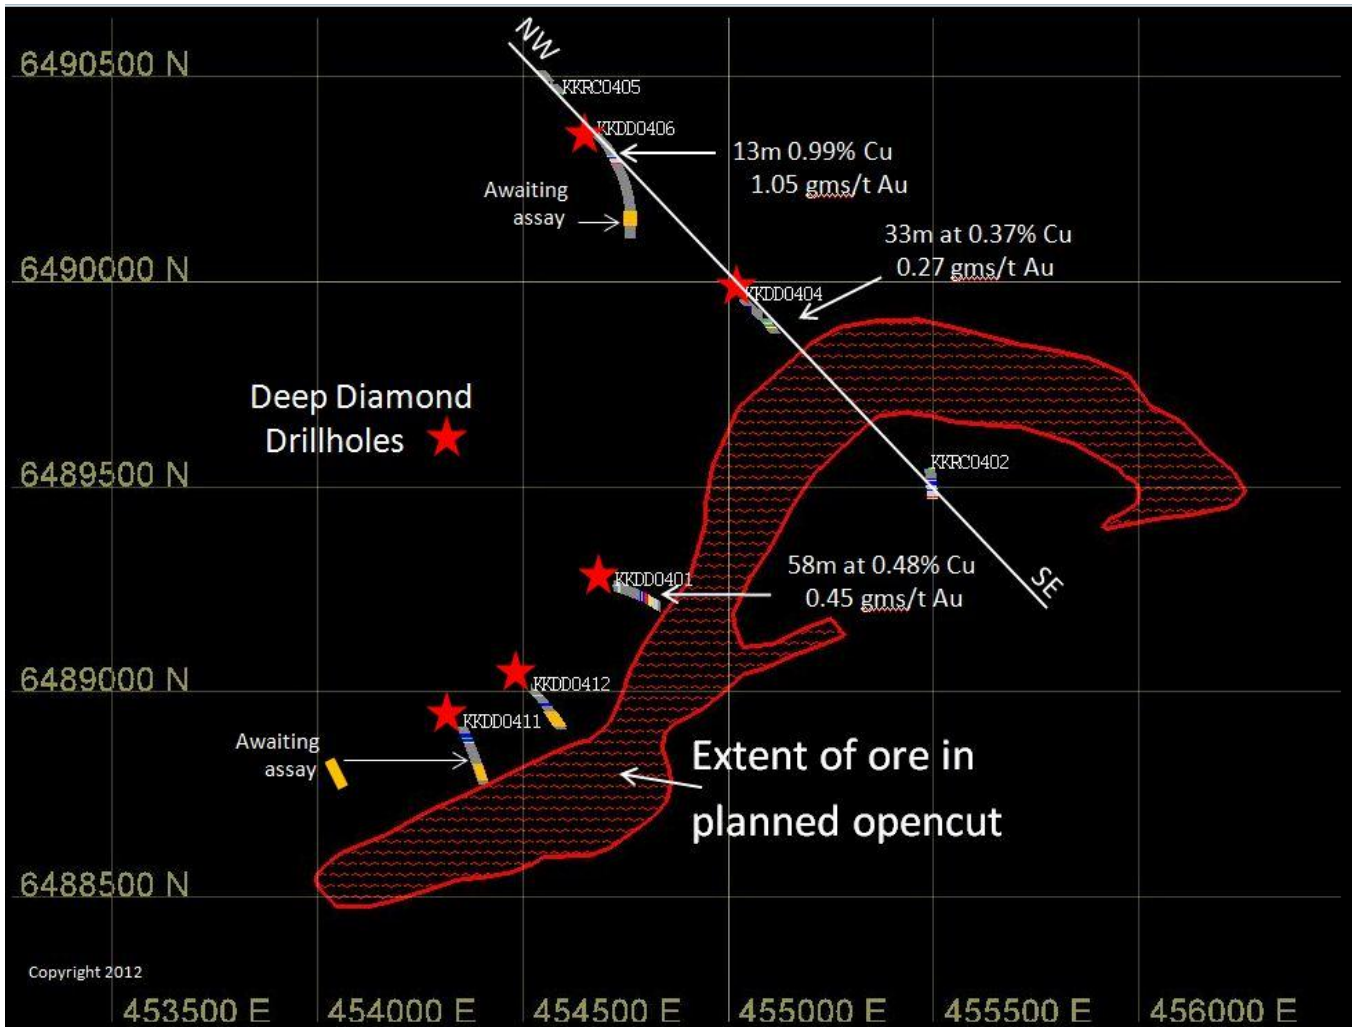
6490500 N

NW

KKRC0405

KKDD0406

13m 0.99% Cu
1.05 gms/t Au

Awaiting assay

6490000 N

33m at 0.37% Cu
0.27 gms/t Au

KKDD0404

Deep Diamond Drillholes

6489500 N

KKRC0402

SE

KKDD0401

58m at 0.48% Cu
0.45 gms/t Au

6489000 N

KKDD0412

KKDD0411

Awaiting assay

Extent of ore in planned opencut

6488500 N

Copyright 2012

453500 E 454000 E 454500 E 455000 E 455500 E 456000 E